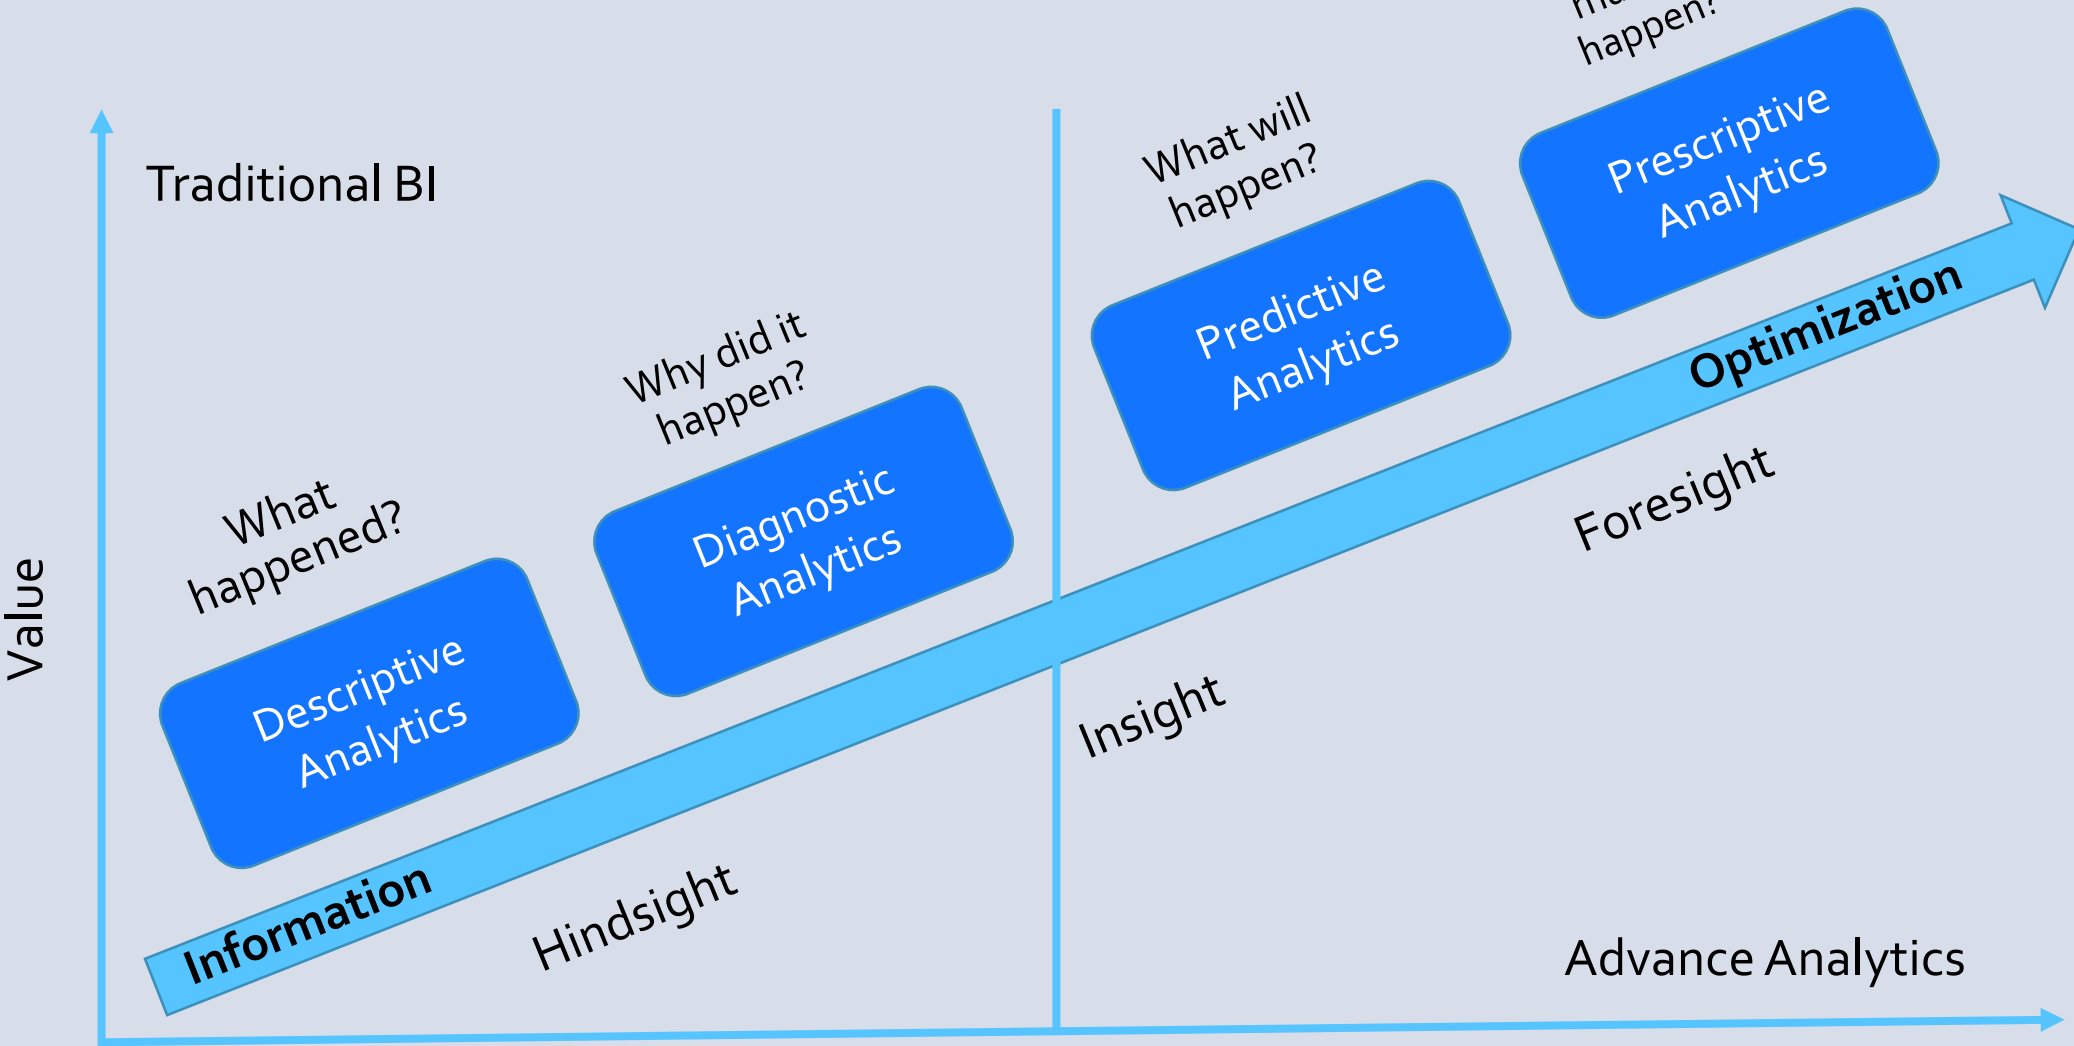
Value

Traditional BI

What happened?

Descriptive Analytics

Why did it happen?

Diagnostic Analytics

What will happen?

Predictive Analytics

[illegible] happen?

Prescriptive Analytics

Information

Hindsight

Insight

Foresight

Optimization

Advance Analytics